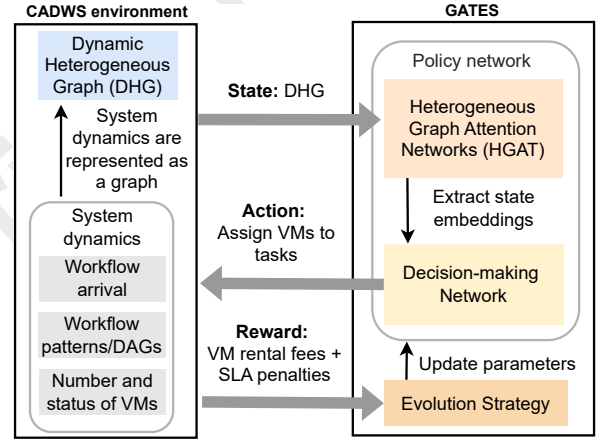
CADWS environment

Dynamic Heterogeneous Graph (DHG)

System dynamics are represented as a graph

System dynamics

Workflow arrival

Workflow patterns/DAGs

Number and status of VMs

State: DHG

Action: Assign VMs to tasks

Reward: VM rental fees + SLA penalties

GATES

Policy network

Heterogeneous Graph Attention Networks (HGAT)

Extract state embeddings

Decision-making Network

Update parameters

Evolution Strategy